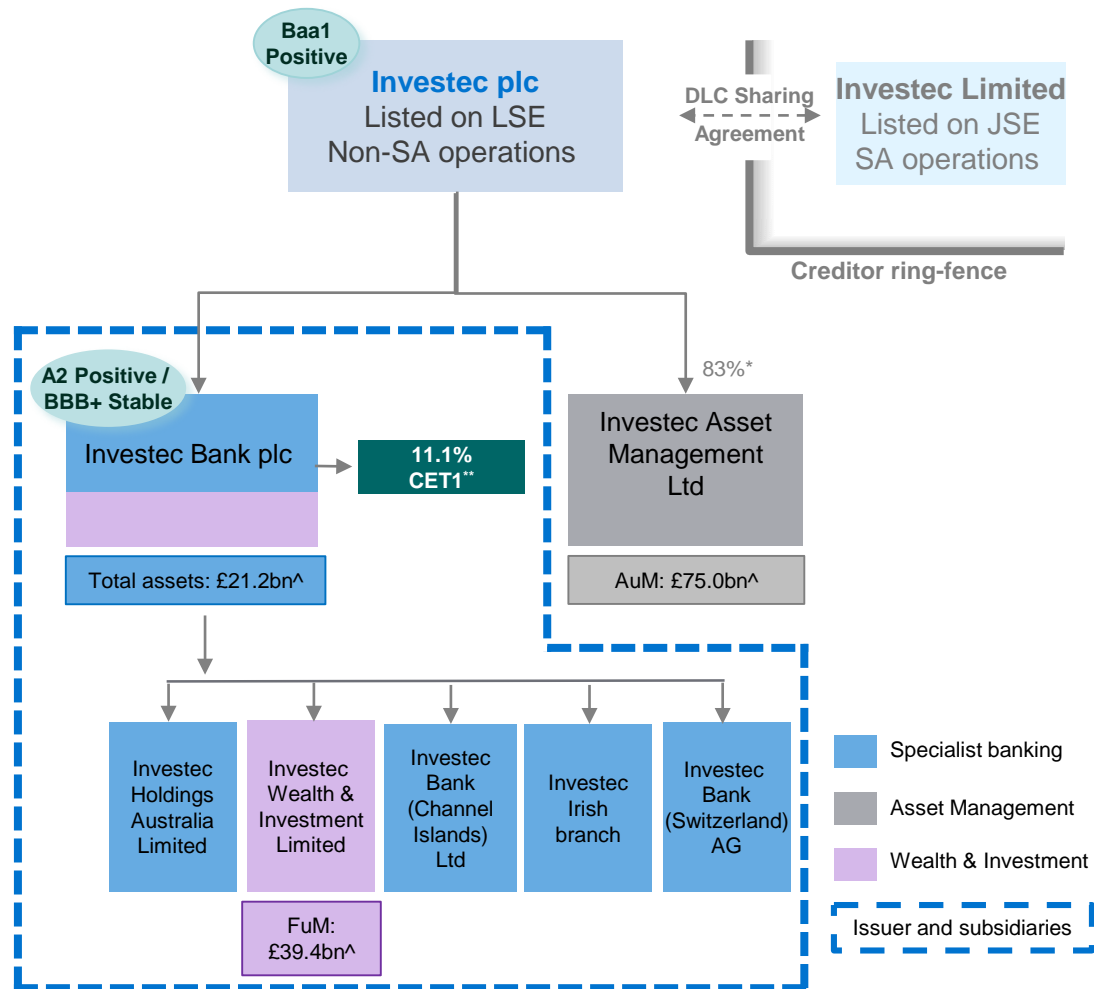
Baa1 Positive

Investec plc
Listed on LSE
Non-SA operations

DLC Sharing Agreement

Investec Limited
Listed on JSE
SA operations

Creditor ring-fence

83%*

A2 Positive / BBB+ Stable

Investec Bank plc

11.1% CET1**

Total assets: £21.2bn^

Investec Asset Management Ltd

AuM: £75.0bn^

Investec Holdings Australia Limited

Investec Wealth & Investment Limited

Investec Bank (Channel Islands) Ltd

Investec Irish branch

Investec Bank (Switzerland) AG

FuM: £39.4bn^

Specialist banking

Asset Management

Wealth & Investment

Issuer and subsidiaries